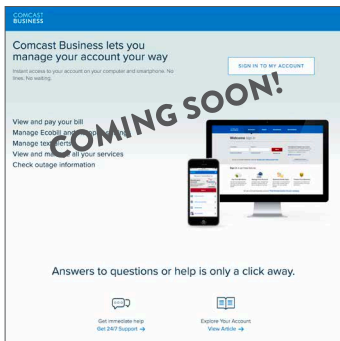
COMCAST
BUSINESS

Comcast Business lets you manage your account your way

Instant access to your account on your computer and smartphone. No lines. No waiting.

SIGN IN TO MY ACCOUNT

COMING SOON!

View and pay your bill
Manage Ecobill and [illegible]
Manage te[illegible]
View and ma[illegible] all your services
Check outage information

Welcome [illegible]

Answers to questions or help is only a click away.

Get immediate help
Get 24/7 Support →

Explore Your Account
View Article →